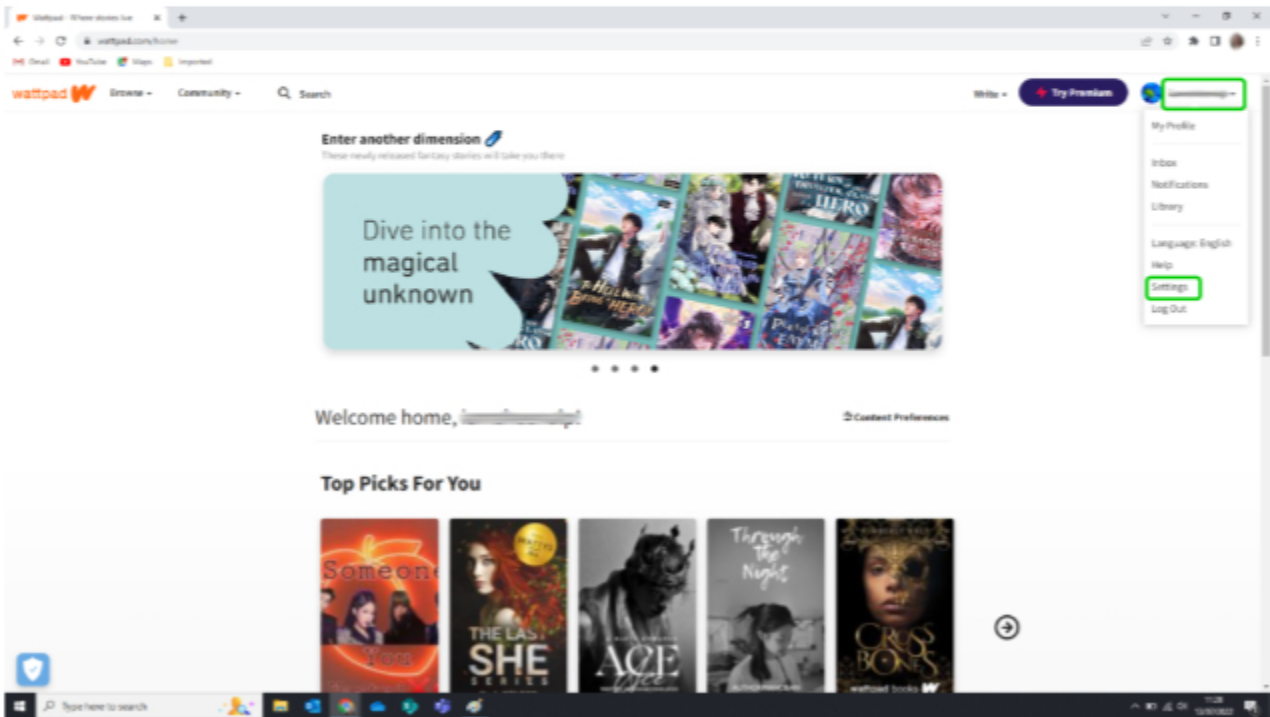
Wattpad - Where stories live

wattpad.com/home

Gmail YouTube Maps Imported

wattpad Browse Community Search

Write Try Premium

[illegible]

My Profile

Inbox
Notifications
Library

Language: English
Help
Settings
Log Out

Enter another dimension
These newly released fantasy stories will take you there

Dive into the magical unknown

Welcome home, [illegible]

Content Preferences

Top Picks For You

Someone

THE LAST SHE

ACE

Through the Night

CROSSBONES

wattpad books

Type here to search